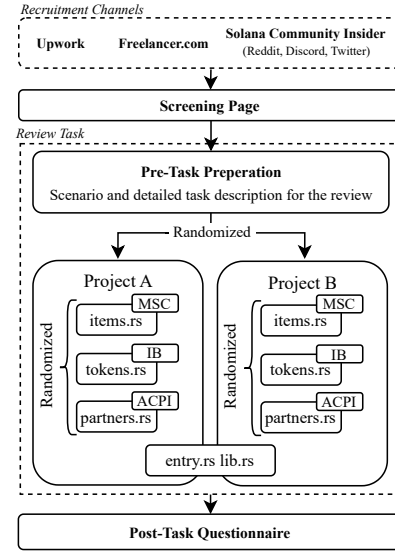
Recruitment Channels

Upwork

Freelancer.com

Solana Community Insider (Reddit, Discord, Twitter)

Screening Page

Review Task

Pre-Task Preperation

Scenario and detailed task description for the review

Randomized

Project A

Randomized

MSC
items.rs

IB
tokens.rs

ACPI
partners.rs

Project B

Randomized

MSC
items.rs

IB
tokens.rs

ACPI
partners.rs

entry.rs lib.rs

Post-Task Questionnaire